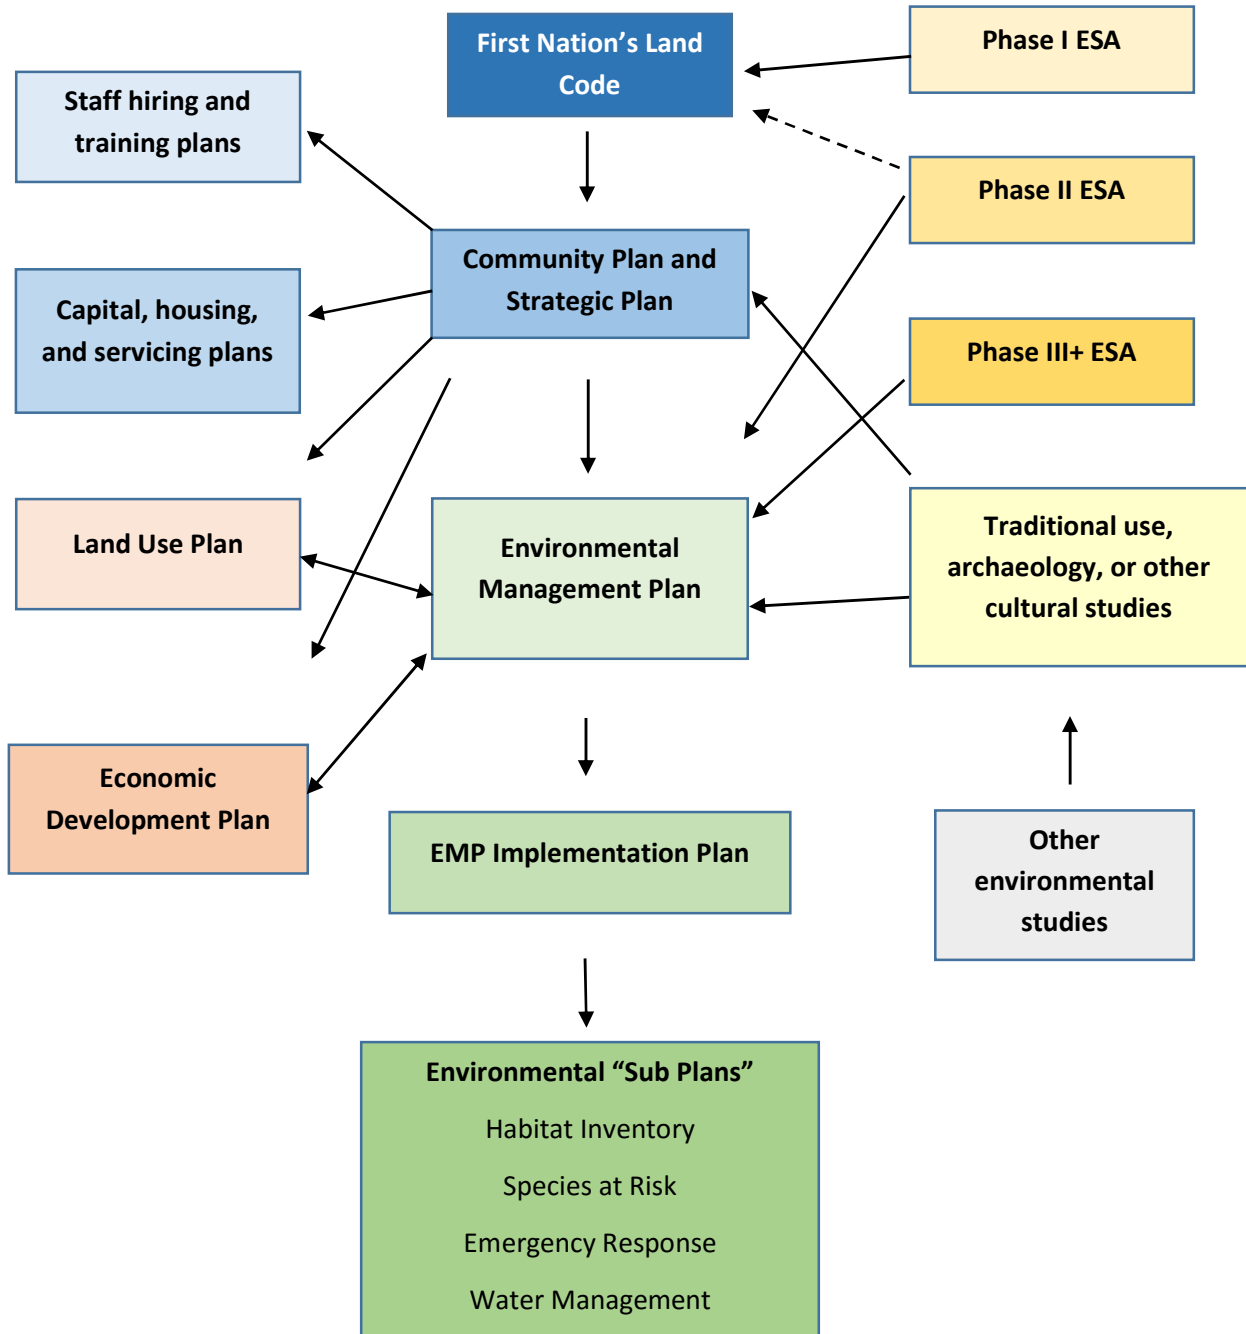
First Nation’s Land Code

Phase I ESA

Staff hiring and training plans

Phase II ESA

Community Plan and Strategic Plan

Capital, housing, and servicing plans

Phase III+ ESA

Land Use Plan

Environmental Management Plan

Traditional use, archaeology, or other cultural studies

Economic Development Plan

EMP Implementation Plan

Other environmental studies

Environmental “Sub Plans”

Habitat Inventory

Species at Risk

Emergency Response

Water Management